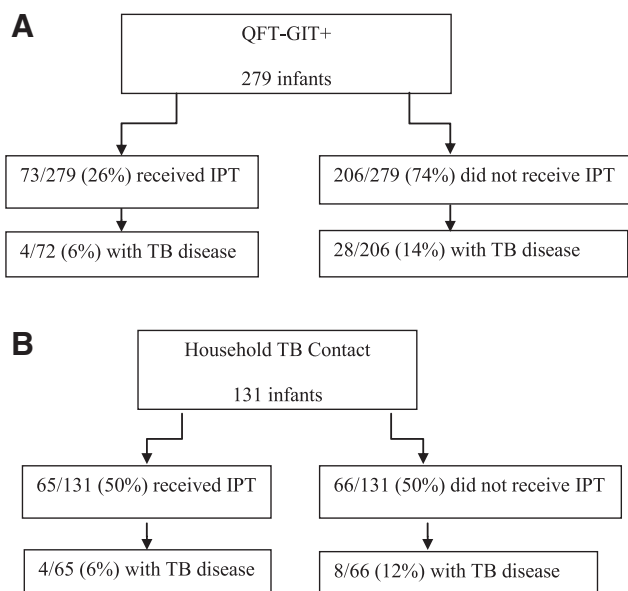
A

QFT-GIT+

279 infants

73/279 (26%) received IPT

4/72 (6%) with TB disease

206/279 (74%) did not receive IPT

28/206 (14%) with TB disease

B

Household TB Contact

131 infants

65/131 (50%) received IPT

4/65 (6%) with TB disease

66/131 (50%) did not receive IPT

8/66 (12%) with TB disease